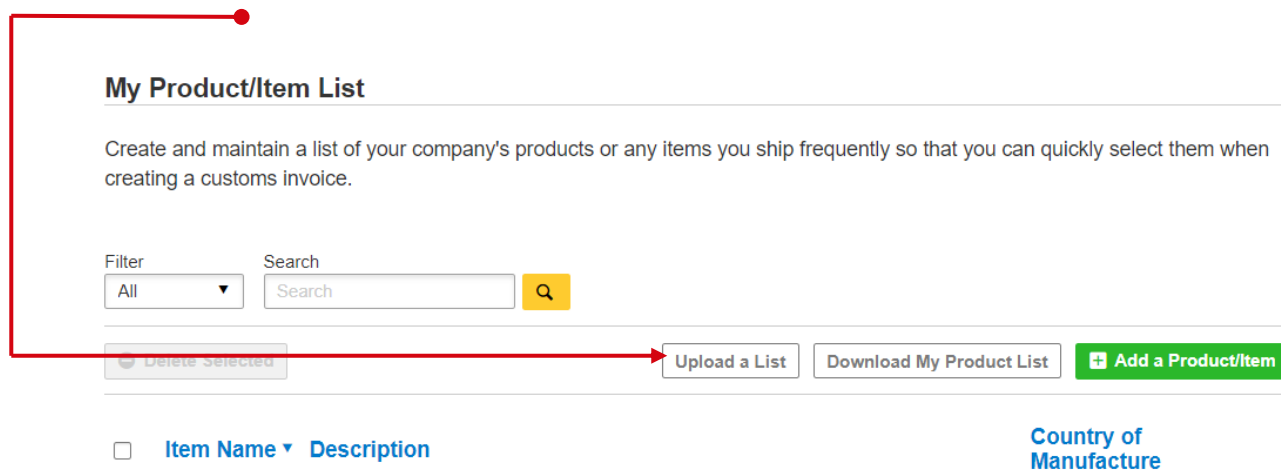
My Product/Item List

Create and maintain a list of your company's products or any items you ship frequently so that you can quickly select them when creating a customs invoice.

Filter
All ▼

Search
Search

Delete Selected

Upload a List

Download My Product List

Add a Product/Item

Item Name ▾ Description

Country of Manufacture